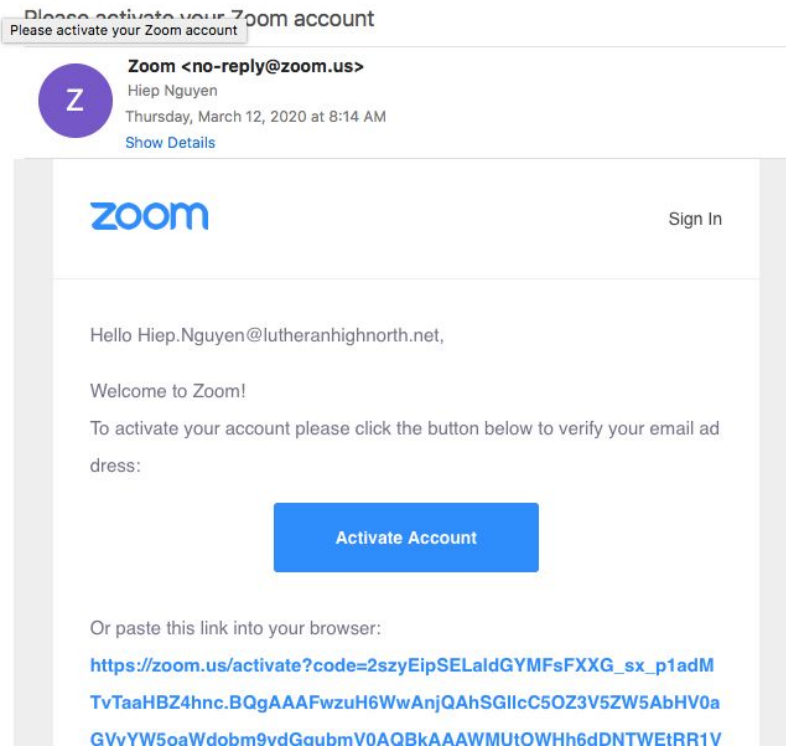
Please activate your Zoom account
Please activate your Zoom account

Z
Zoom <no-reply@zoom.us>
Hiep Nguyen
Thursday, March 12, 2020 at 8:14 AM
Show Details

zoom

Sign In

Hello Hiep.Nguyen@lutheranhighnorth.net,

Welcome to Zoom!
To activate your account please click the button below to verify your email address:

Activate Account

Or paste this link into your browser:
https://zoom.us/activate?code=2szyEipSELaldGYMFsFXXG_sx_p1adMTvTaaHBZ4hnc.BQgAAAFwzuH6WwAnjQAhSGllcC5OZ3V5ZW5AbHV0aGVyYW5oaWdobm9ydGgubmV0AQBkAAAWMUtOWHh6dDNTWEtRR1V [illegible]